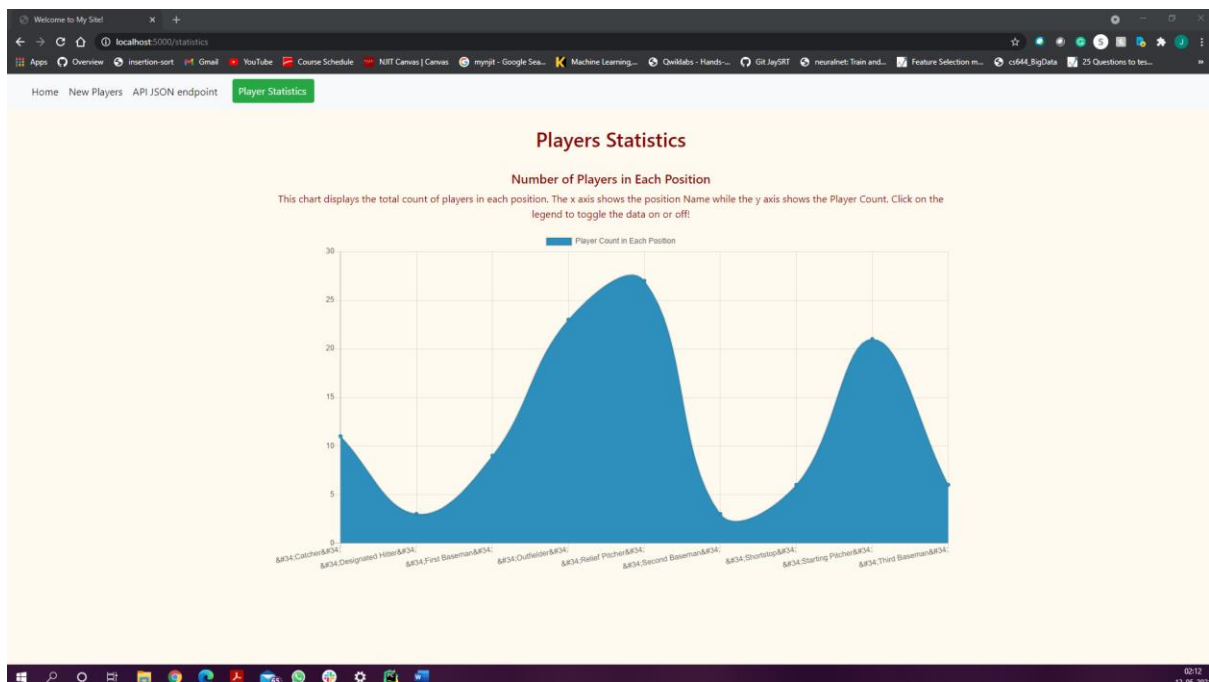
Welcome to My Site!

localhost:5000/statistics

Apps Overview insertion-sort Gmail YouTube Course Schedule NJIT Canvas | Canvas mynjit - Google Sea... Machine Learning... Qwiklabs - Hands-... Git JaySRT neuralnet: Train and... Feature Selection m... cs644_BigData 25 Questions to tes...

Home New Players API JSON endpoint Player Statistics

Players Statistics

Number of Players in Each Position

This chart displays the total count of players in each position. The x axis shows the position Name while the y axis shows the Player Count. Click on the legend to toggle the data on or off!

Player Count in Each Position

30
25
20
15
10
5
0

&#34;Catcher&#34;
&#34;Designated Hitter&#34;
&#34;First Baseman&#34;
&#34;Outfielder&#34;
&#34;Relief Pitcher&#34;
&#34;Second Baseman&#34;
&#34;Shortstop&#34;
&#34;Starting Pitcher&#34;
&#34;Third Baseman&#34;

02:12